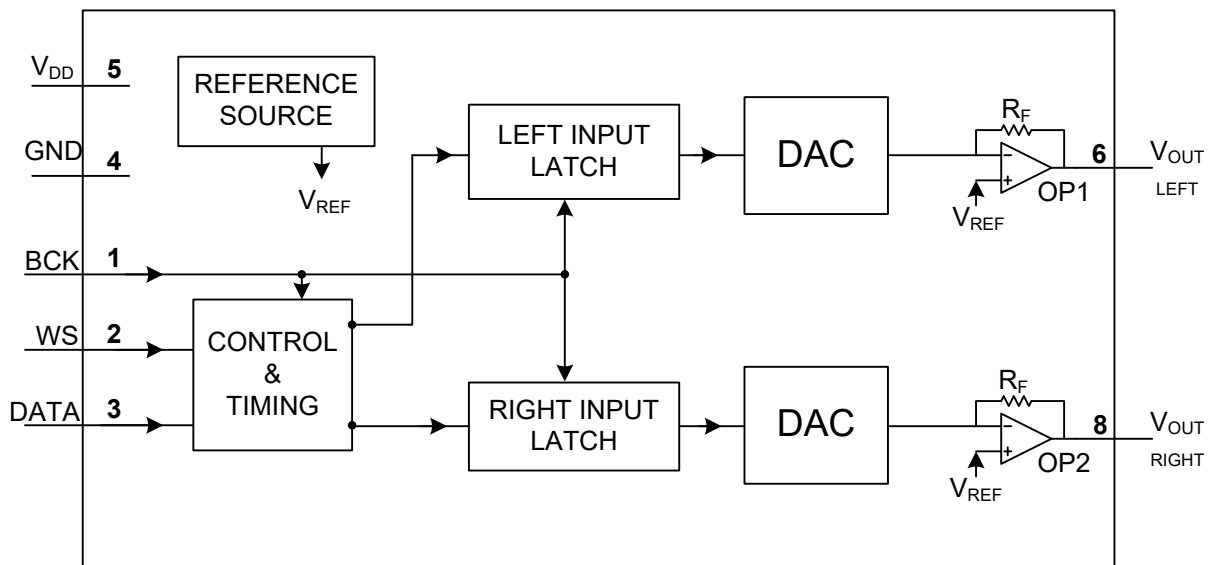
$V_{DD}$ 5

REFERENCE SOURCE

$V_{REF}$

GND 4

LEFT INPUT LATCH

DAC

$R_F$

6 $V_{OUT}$ LEFT

$V_{REF}$

OP1

BCK 1

WS 2

DATA 3

CONTROL & TIMING

RIGHT INPUT LATCH

DAC

$R_F$

8 $V_{OUT}$ RIGHT

$V_{REF}$

OP2